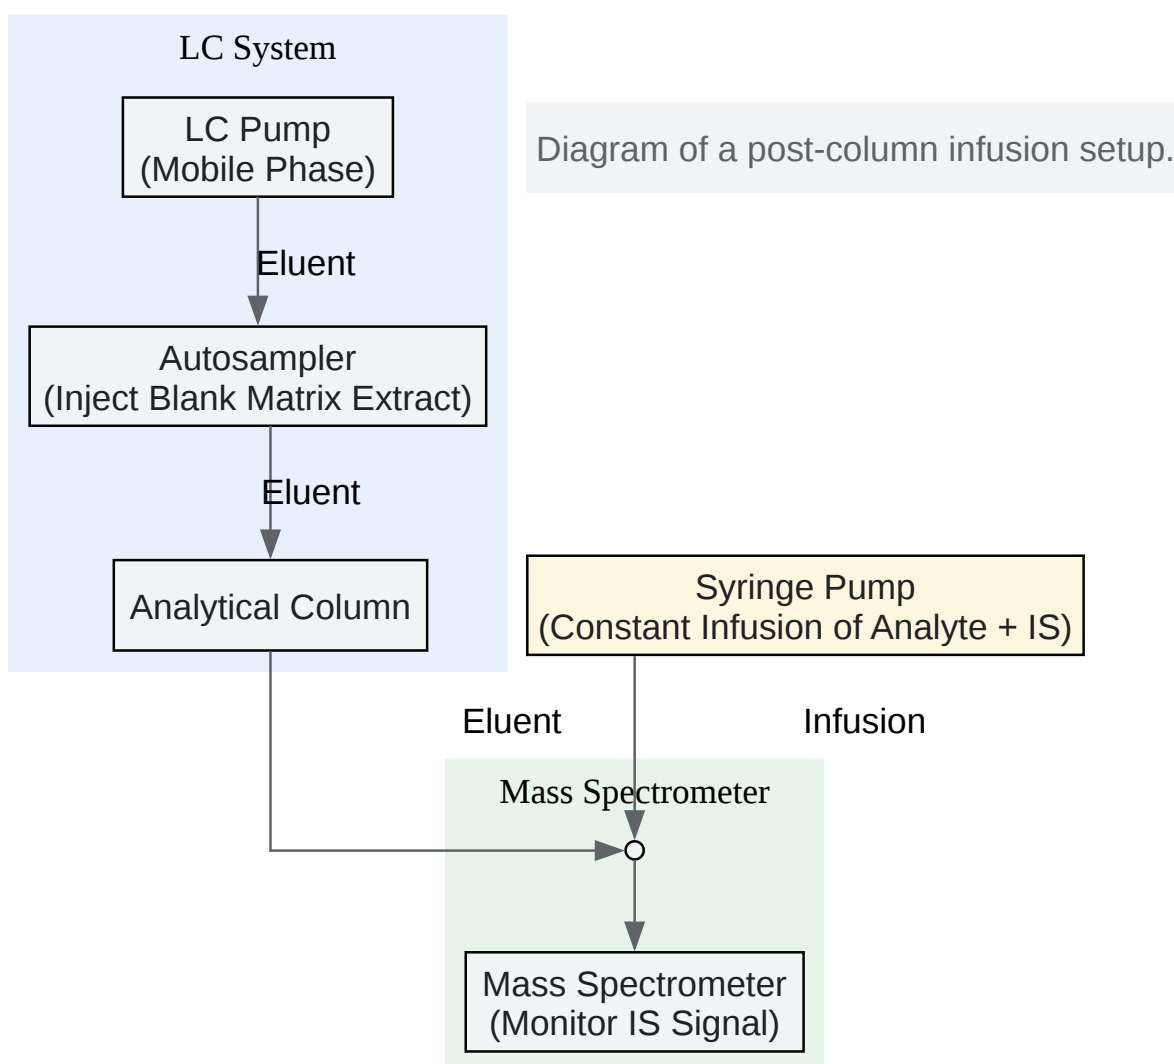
LC System

LC Pump
(Mobile Phase)

Diagram of a post-column infusion setup.

Eluent

Autosampler
(Inject Blank Matrix Extract)

Eluent

Analytical Column

Syringe Pump
(Constant Infusion of Analyte + IS)

Eluent

Infusion

Mass Spectrometer

Mass Spectrometer
(Monitor IS Signal)